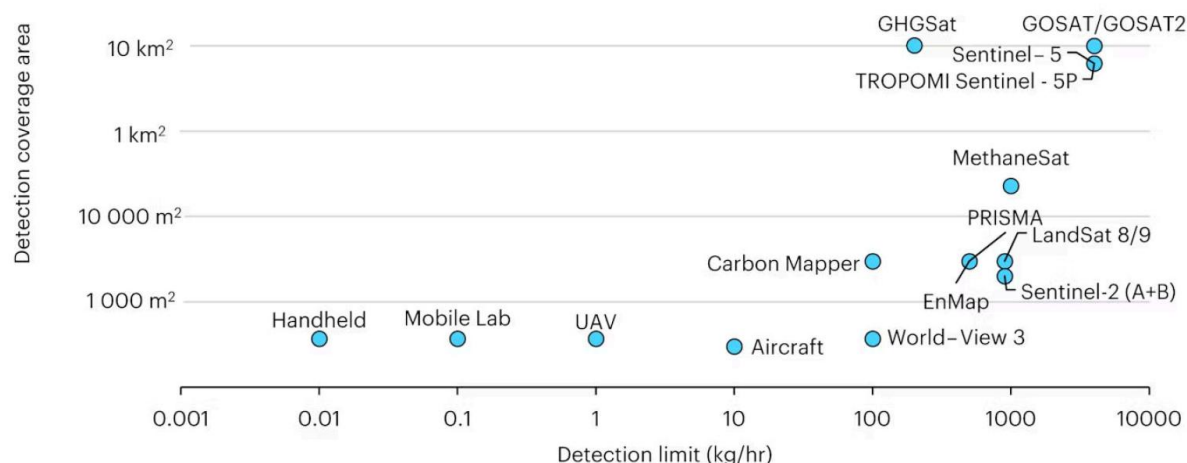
Detection coverage area

10 km$^2$
1 km$^2$
10 000 m$^2$
1 000 m$^2$

GHGSat
GOSAT/GOSAT2
Sentinel– 5
TROPOMI Sentinel - 5P
MethaneSat
PRISMA
LandSat 8/9
Carbon Mapper
EnMap
Sentinel-2 (A+B)
Handheld
Mobile Lab
UAV
Aircraft
World– View 3

0.001
0.01
0.1
1
10
100
1000
10000

Detection limit (kg/hr)